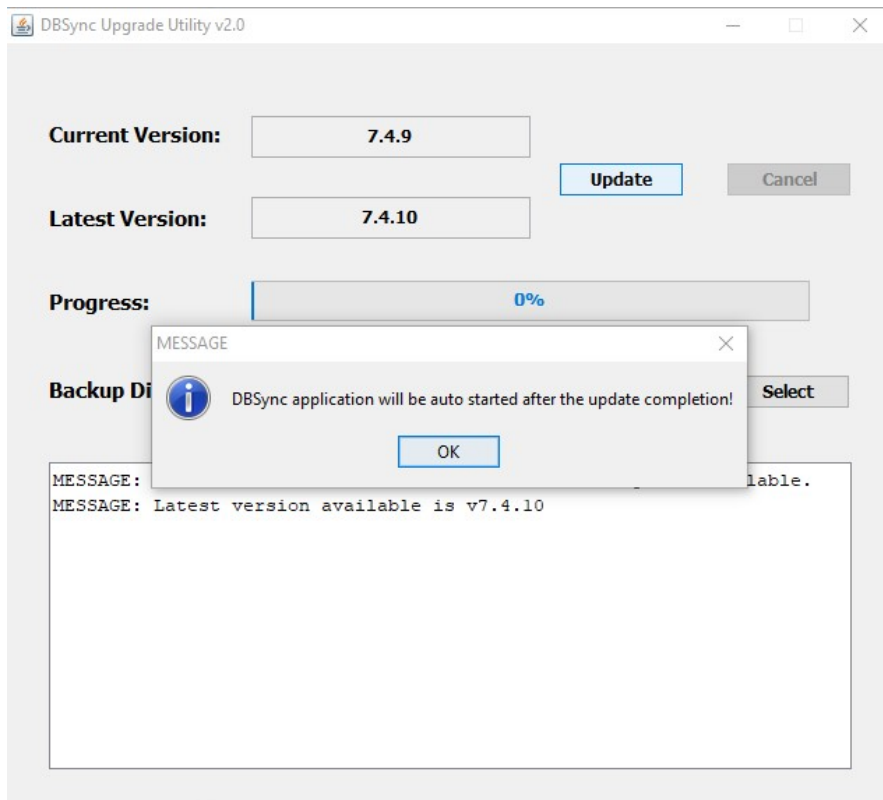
DBSync Upgrade Utility v2.0

Current Version: 7.4.9

Update Cancel

Latest Version: 7.4.10

Progress: 0%

MESSAGE

Backup Di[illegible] Select

DBSync application will be auto started after the update completion!

OK

MESSAGE: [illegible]lable.
MESSAGE: Latest version available is v7.4.10